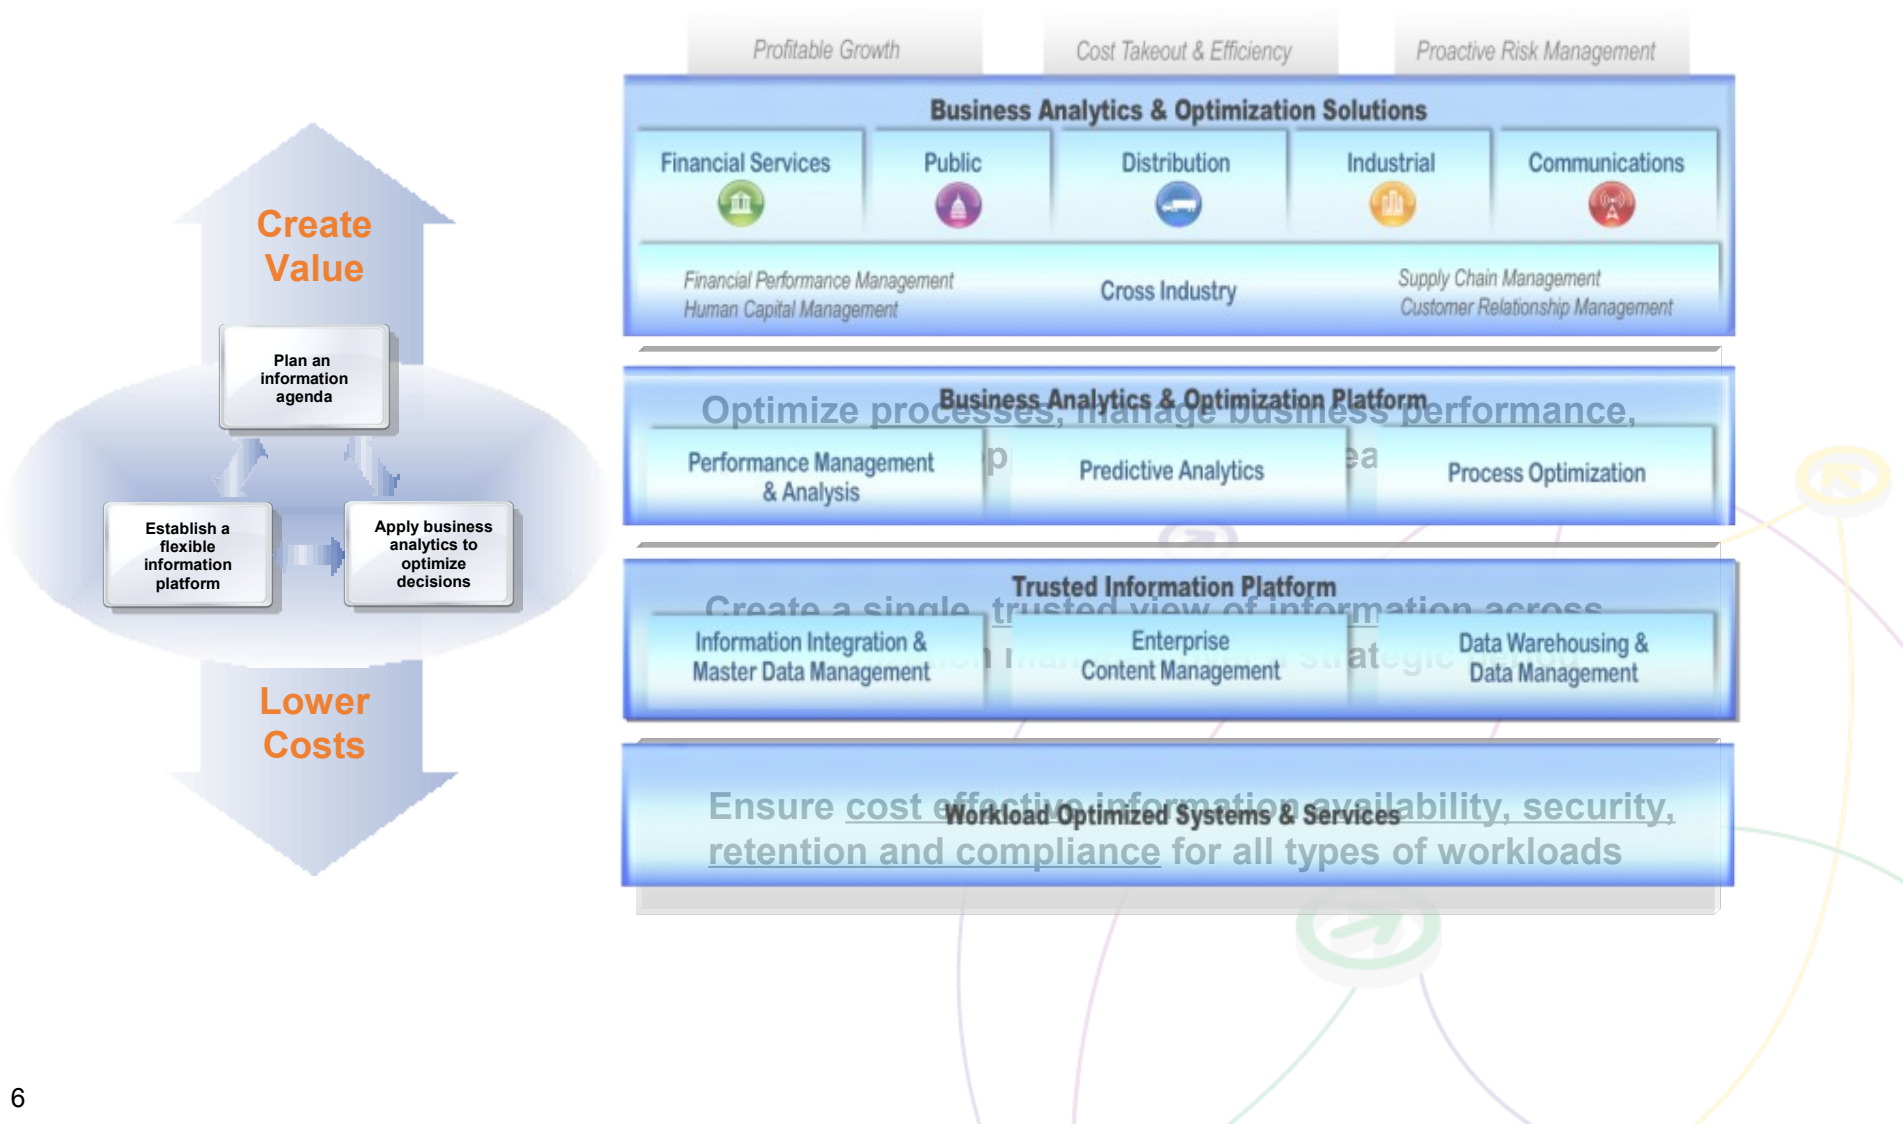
Create Value

Plan an information agenda

Establish a flexible information platform

Apply business analytics to optimize decisions

Lower Costs

Profitable Growth

Cost Takeout & Efficiency

Proactive Risk Management

Business Analytics & Optimization Solutions

Financial Services

Public

Distribution

Industrial

Communications

Financial Performance Management
Human Capital Management

Cross Industry

Supply Chain Management
Customer Relationship Management

Business Analytics & Optimization Platform

Optimize processes, manage business performance,

Performance Management & Analysis

Predictive Analytics

Process Optimization

Trusted Information Platform

Create a single, trusted view of information across

Information Integration & Master Data Management

Enterprise Content Management

Data Warehousing & Data Management

Workload Optimized Systems & Services

Ensure cost effective information availability, security, retention and compliance for all types of workloads

6